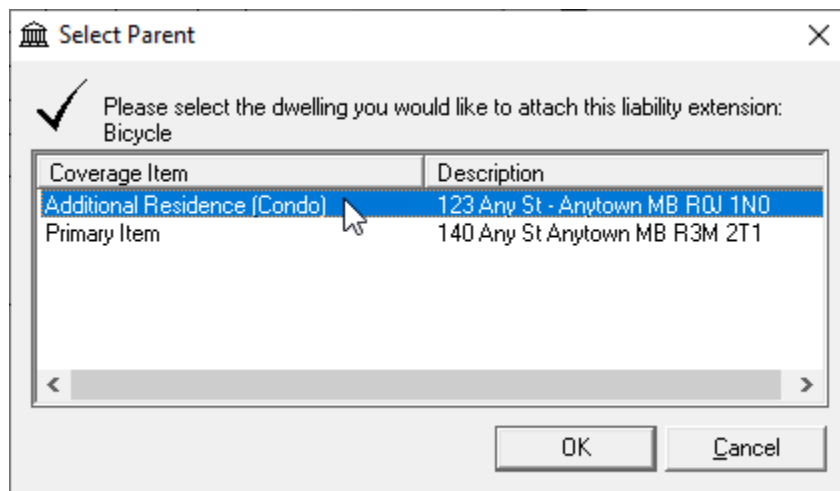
Select Parent

Please select the dwelling you would like to attach this liability extension: Bicycle

| Coverage Item | Description |
|---|---|
| Additional Residence (Condo) | 123 Any St - Anytown MB R0J 1N0 |
| Primary Item | 140 Any St Anytown MB R3M 2T1 |

OK

Cancel